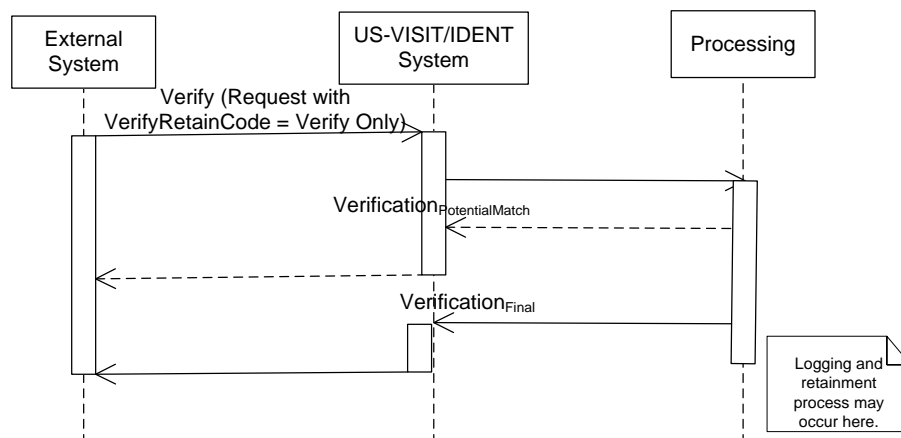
External System

US-VISIT/IDENT System

Processing

Verify (Request with VerifyRetainCode = Verify Only)

Verification$_{PotentialMatch}$

Verification$_{Final}$

Logging and retainment process may occur here.